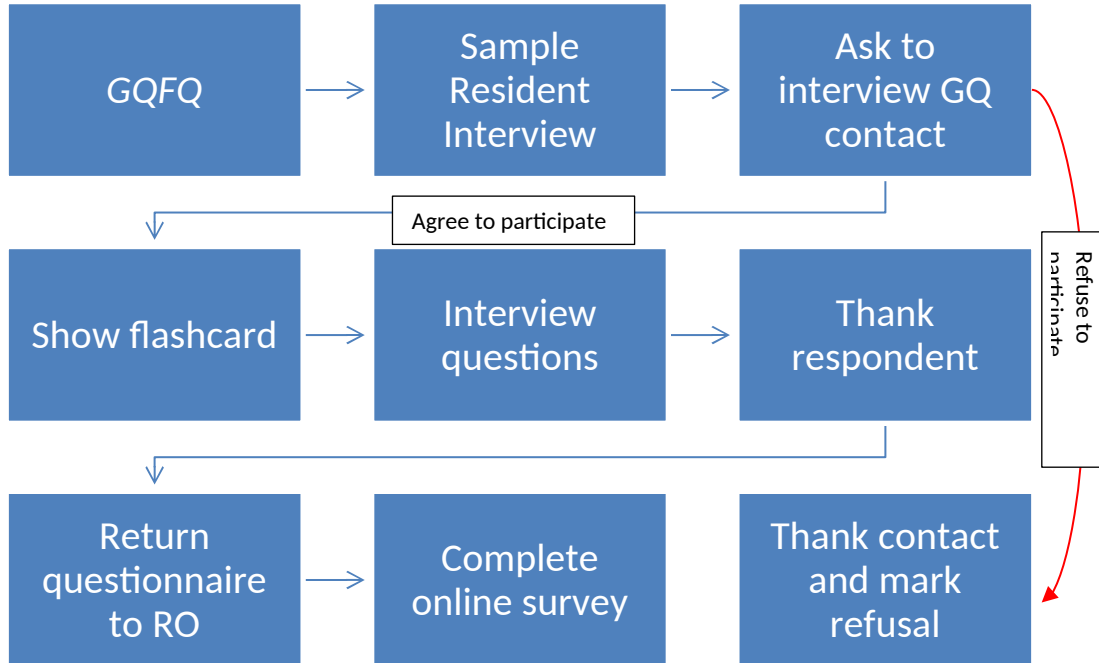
GQFQ

Sample Resident Interview

Ask to interview GQ contact

Agree to participate

Refuse to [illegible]

Show flashcard

Interview questions

Thank respondent

Return questionnaire to RO

Complete online survey

Thank contact and mark refusal